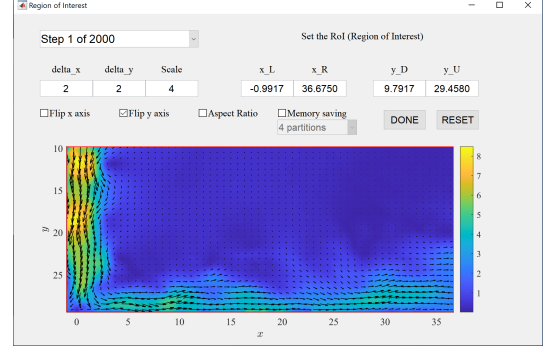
Region of Interest

Step 1 of 2000

Set the RoI (Region of Interest)

| delta_x | delta_y | Scale |
|---|---|---|
| 2 | 2 | 4 |

| x_L | x_R |
|---|---|
| -0.9917 | 36.6750 |

| y_D | y_U |
|---|---|
| 9.7917 | 29.4580 |

Flip x axis
Flip y axis
Aspect Ratio
Memory saving
4 partitions

DONE
RESET

10
15
20
25
$y$

0 5 10 15 20 25 30 35
$x$

8
7
6
5
4
3
2
1